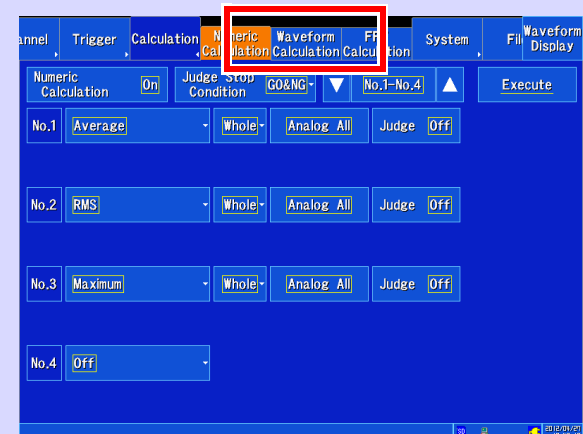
annel Trigger Calculation Numeric Calculation Waveform Calculation FFT Calculation System Fil Waveform Display

Numeric Calculation On Judge Stop Condition GO&NG No.1-No.4 Execute

No.1 Average Whole Analog All Judge Off

No.2 RMS Whole Analog All Judge Off

No.3 Maximum Whole Analog All Judge Off

No.4 Off

2012/01/27